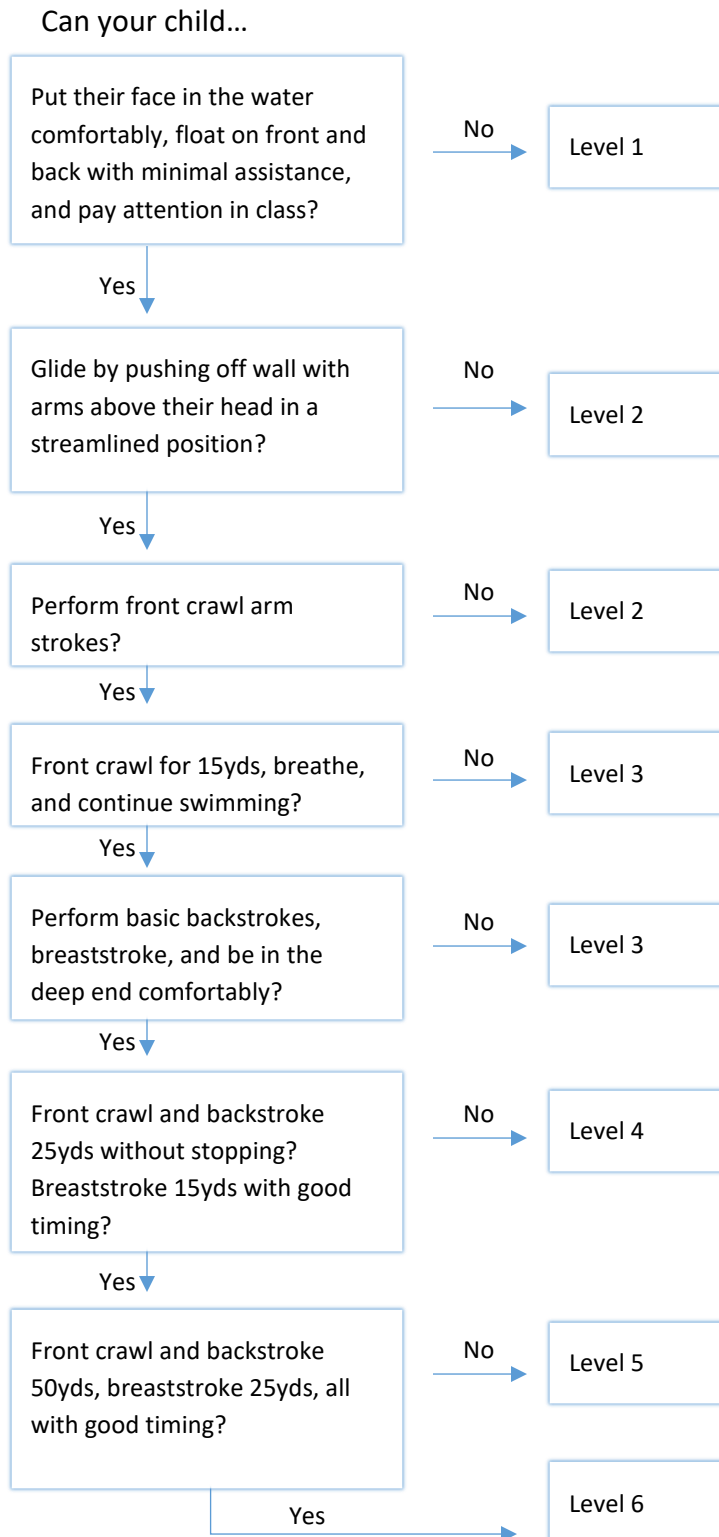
Can your child…

Put their face in the water comfortably, float on front and back with minimal assistance, and pay attention in class?

No

Level 1

Yes

Glide by pushing off wall with arms above their head in a streamlined position?

No

Level 2

Yes

Perform front crawl arm strokes?

No

Level 2

Yes

Front crawl for 15yds, breathe, and continue swimming?

No

Level 3

Yes

Perform basic backstrokes, breaststroke, and be in the deep end comfortably?

No

Level 3

Yes

Front crawl and backstroke 25yds without stopping? Breaststroke 15yds with good timing?

No

Level 4

Yes

Front crawl and backstroke 50yds, breaststroke 25yds, all with good timing?

No

Level 5

Yes

Level 6